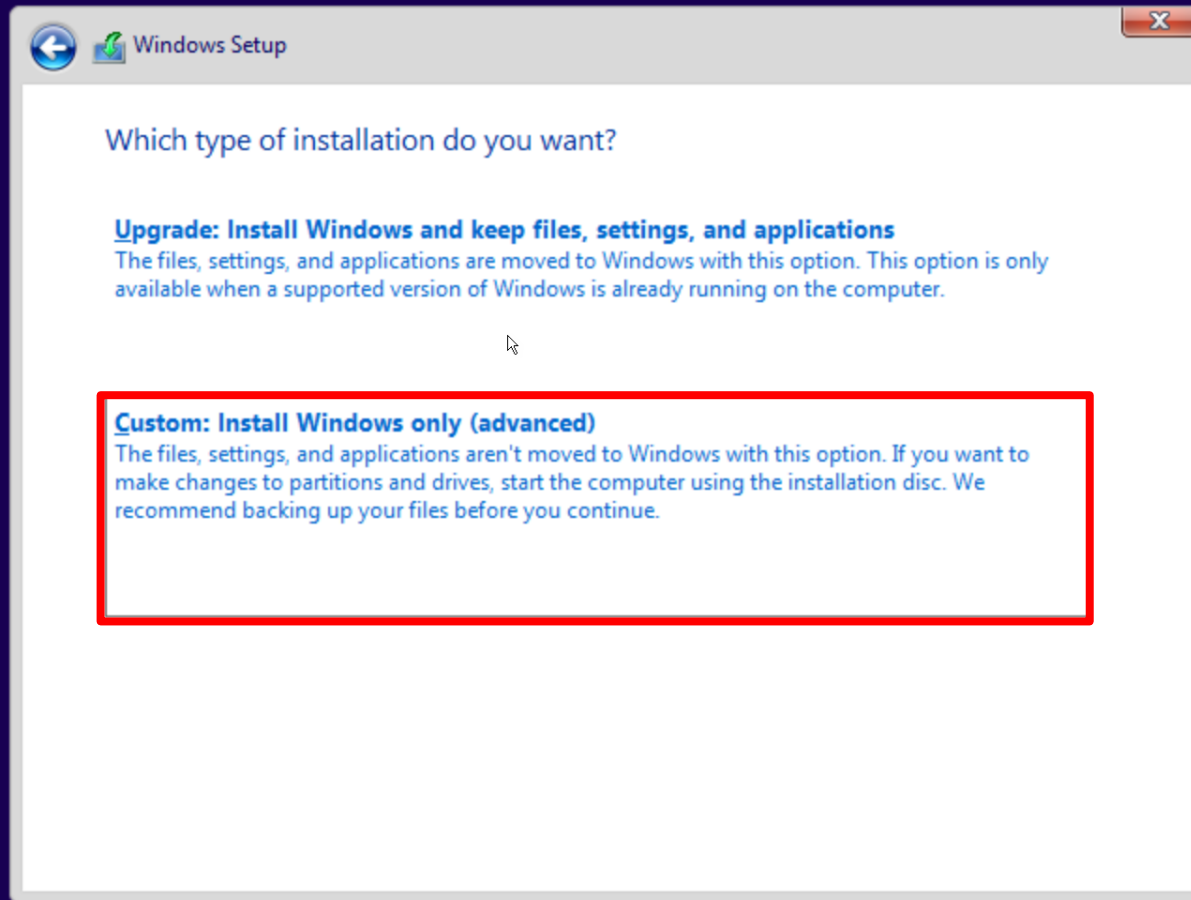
Windows Setup

Which type of installation do you want?

Upgrade: Install Windows and keep files, settings, and applications
The files, settings, and applications are moved to Windows with this option. This option is only available when a supported version of Windows is already running on the computer.

Custom: Install Windows only (advanced)
The files, settings, and applications aren't moved to Windows with this option. If you want to make changes to partitions and drives, start the computer using the installation disc. We recommend backing up your files before you continue.